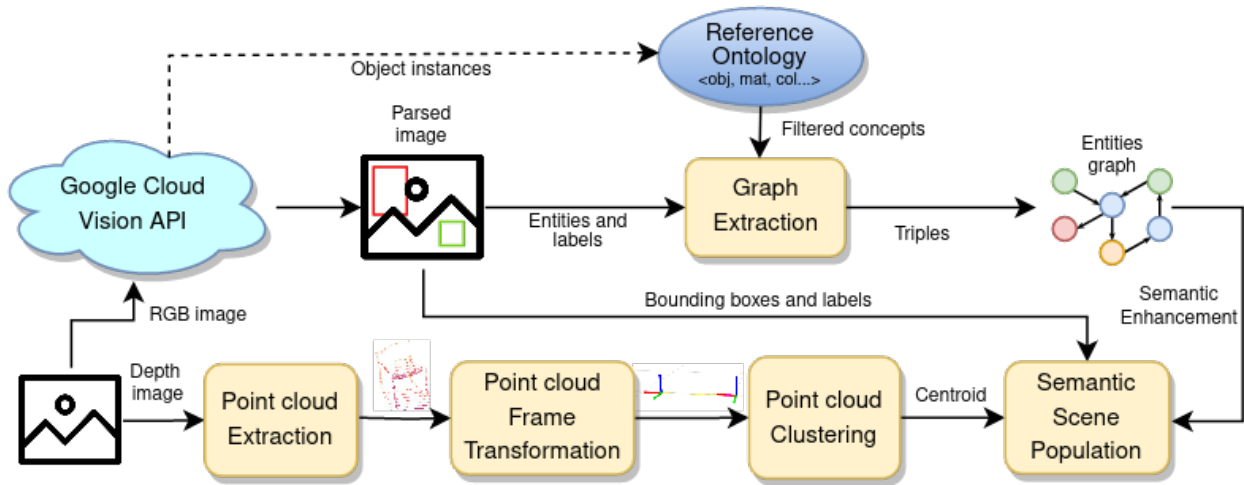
Reference Ontology
<obj, mat, col...>

Object instances

Parsed image

Filtered concepts

Entities graph

Google Cloud Vision API

Graph Extraction

Entities and labels

Triples

Bounding boxes and labels

Semantic Enhancement

RGB image

Depth image

Point cloud Extraction

Point cloud Frame Transformation

Point cloud Clustering

Centroid

Semantic Scene Population